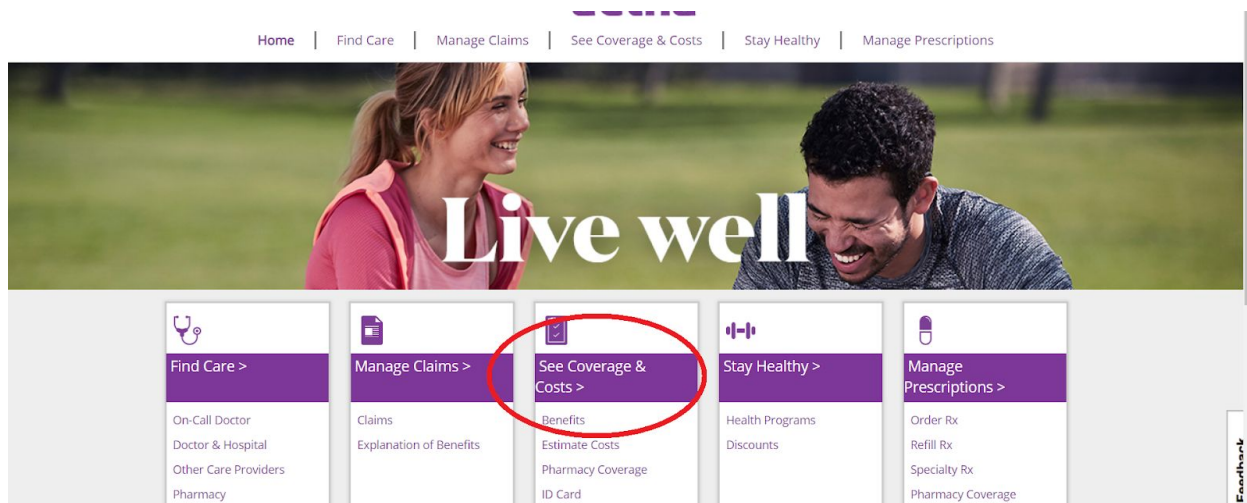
Home | Find Care | Manage Claims | See Coverage & Costs | Stay Healthy | Manage Prescriptions

Live well

Find Care >
On-Call Doctor
Doctor & Hospital
Other Care Providers
Pharmacy

Manage Claims >
Claims
Explanation of Benefits

See Coverage & Costs >
Benefits
Estimate Costs
Pharmacy Coverage
ID Card

Stay Healthy >
Health Programs
Discounts

Manage Prescriptions >
Order Rx
Refill Rx
Specialty Rx
Pharmacy Coverage

Feedback